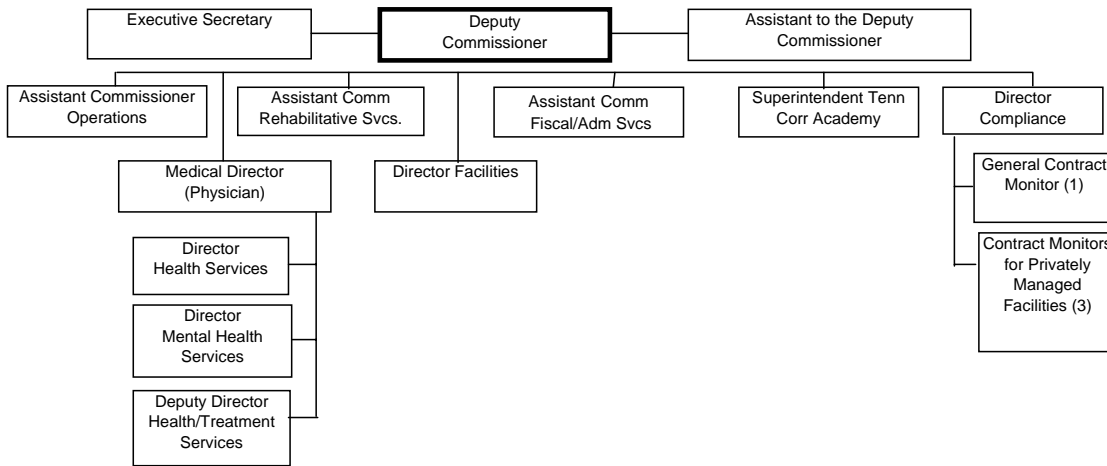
Executive Secretary

Deputy Commissioner

Assistant to the Deputy Commissioner

Assistant Commissioner Operations

Assistant Comm Rehabilitative Svcs.

Assistant Comm Fiscal/Adm Svcs

Superintendent Tenn Corr Academy

Director Compliance

Medical Director (Physician)

Director Facilities

General Contract Monitor (1)

Contract Monitors for Privately Managed Facilities (3)

Director Health Services

Director Mental Health Services

Deputy Director Health/Treatment Services